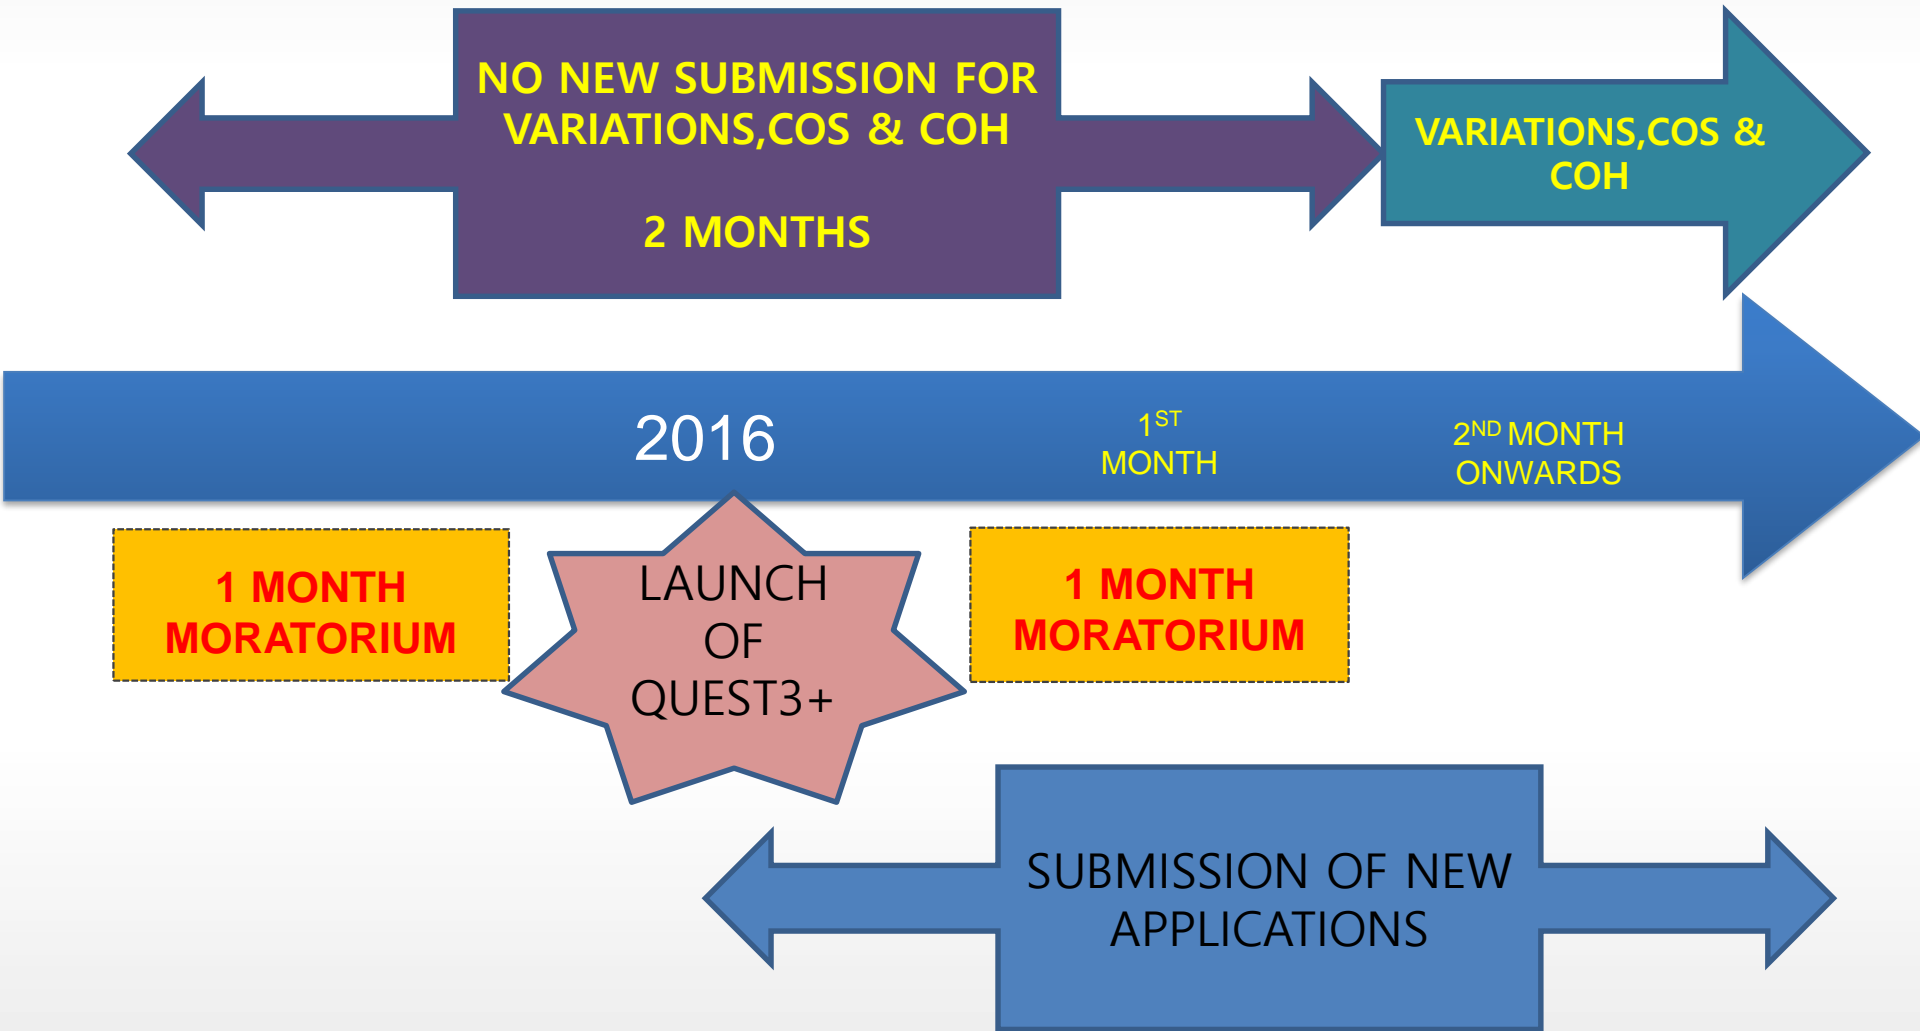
NO NEW SUBMISSION FOR VARIATIONS,COS & COH

2 MONTHS

VARIATIONS,COS & COH

2016

$1^{ST}$ MONTH

$2^{ND}$ MONTH ONWARDS

1 MONTH MORATORIUM

LAUNCH OF QUEST3+

1 MONTH MORATORIUM

SUBMISSION OF NEW APPLICATIONS